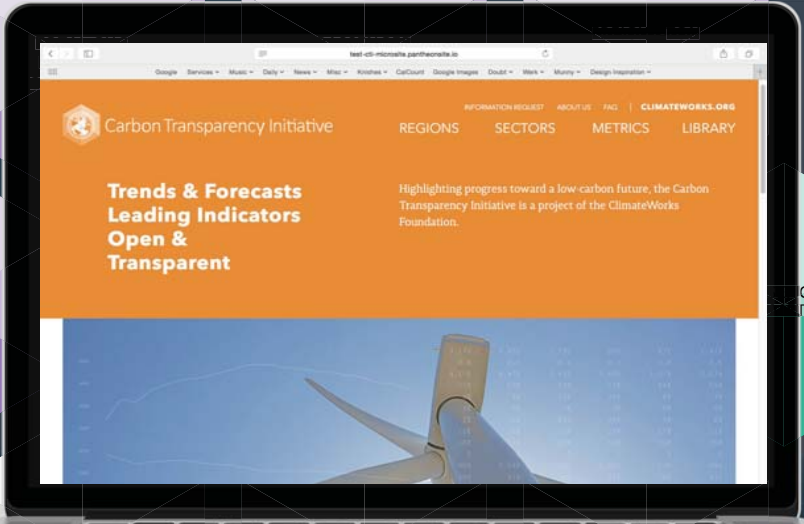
test-cti-microsite.pantheonsite.io

Google Services Music Daily News Misc Krishes CalCount Google Images Doubt Work Munny Design Inspiration

INFORMATION REQUEST ABOUT US FAQ | CLIMATEWORKS.ORG

Carbon Transparency Initiative

REGIONS SECTORS METRICS LIBRARY

Trends & Forecasts
Leading Indicators
Open &
Transparent

Highlighting progress toward a low-carbon future, the Carbon Transparency Initiative is a project of the ClimateWorks Foundation.